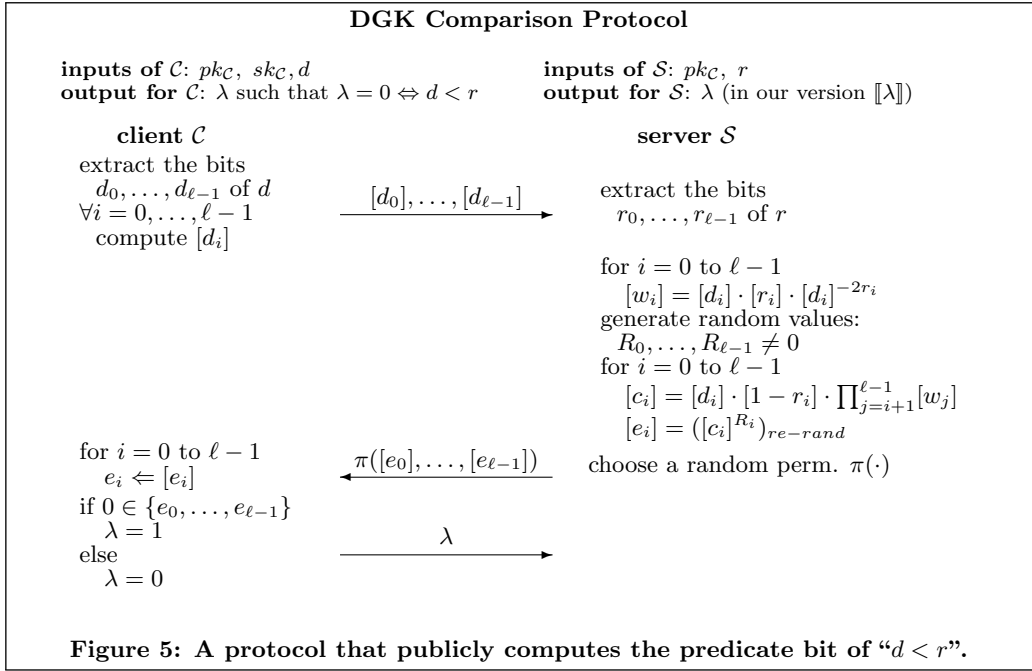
DGK Comparison Protocol

inputs of $\mathcal{C}$: $pk_{\mathcal{C}},\ sk_{\mathcal{C}}, d$
output for $\mathcal{C}$: $\lambda$ such that $\lambda = 0 \Leftrightarrow d < r$

inputs of $\mathcal{S}$: $pk_{\mathcal{C}},\ r$
output for $\mathcal{S}$: $\lambda$ (in our version $[\![\lambda]\!]$)

client $\mathcal{C}$

server $\mathcal{S}$

extract the bits $d_0, \ldots, d_{\ell-1}$ of $d$
$\forall i = 0, \ldots, \ell-1$ compute $[d_i]$

$[d_0], \ldots, [d_{\ell-1}]$

extract the bits $r_0, \ldots, r_{\ell-1}$ of $r$

for $i = 0$ to $\ell - 1$
$[w_i] = [d_i] \cdot [r_i] \cdot [d_i]^{-2r_i}$
generate random values:
$R_0, \ldots, R_{\ell-1} \neq 0$
for $i = 0$ to $\ell - 1$
$[c_i] = [d_i] \cdot [1 - r_i] \cdot \prod_{j=i+1}^{\ell-1}[w_j]$
$[e_i] = ([c_i]^{R_i})_{re-rand}$

for $i = 0$ to $\ell - 1$
$e_i \Leftarrow [e_i]$
if $0 \in \{e_0, \ldots, e_{\ell-1}\}$
$\lambda = 1$
else
$\lambda = 0$

$\pi([e_0], \ldots, [e_{\ell-1}])$

choose a random perm. $\pi(\cdot)$

$\lambda$

Figure 5: A protocol that publicly computes the predicate bit of "$d < r$".